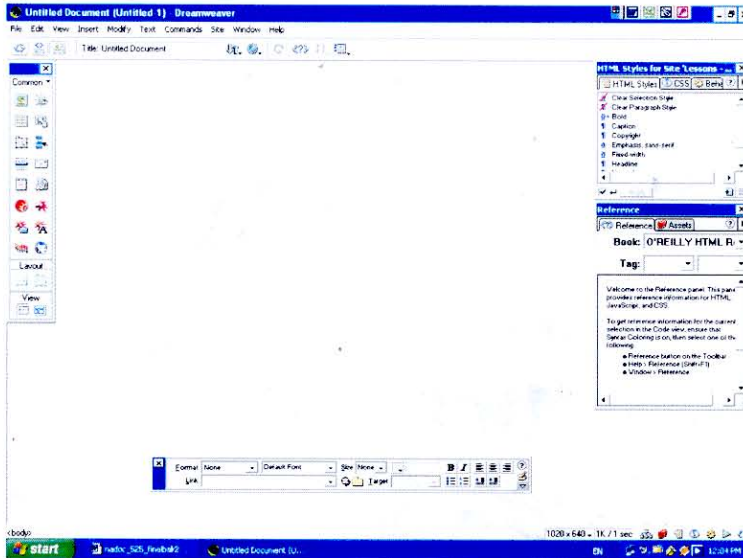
Untitled Document (Untitled 1) - Dreamweaver

File Edit View Insert Modify Text Commands Site Window Help

Title: Untitled Document

Common

Layout

View

HTML Styles for Site 'Lessons - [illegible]

HTML Styles CSS Beha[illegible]

Clear Selection Style
Clear Paragraph Style
Bold
Caption
Copyright
Emphasis, sans-serif
Fixed-width
Headline

Reference

Reference Assets

Book: O'REILLY HTML R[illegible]

Tag:

Welcome to the Reference panel. This panel provides reference information for HTML, JavaScript, and CSS.

To get reference information for the current selection in the Code view, ensure that Syntax Coloring is on, then select one of the following:

● Reference button on the Toolbar
● Help > Reference (Shift+F1)
● Window > Reference

Format None Default Font Size None
Link Target

<body>

1020 x 648 - 1K / 1 sec

start

nadox_525_finalbk2

Untitled Document (U...

EN

12:04 PM